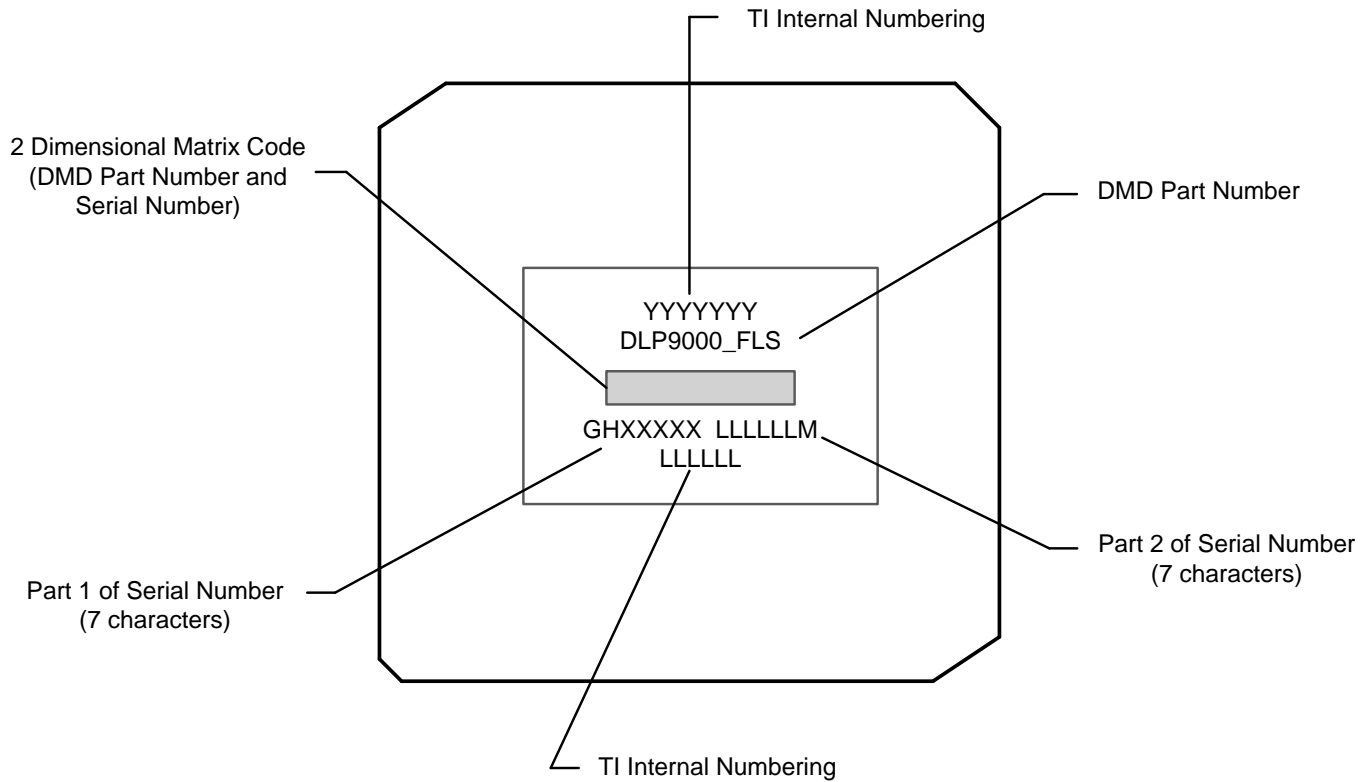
TI Internal Numbering

2 Dimensional Matrix Code (DMD Part Number and Serial Number)

DMD Part Number

YYYYYYY
DLP9000_FLS

GHXXXXX LLLLLLM
LLLLLL

Part 1 of Serial Number (7 characters)

Part 2 of Serial Number (7 characters)

TI Internal Numbering